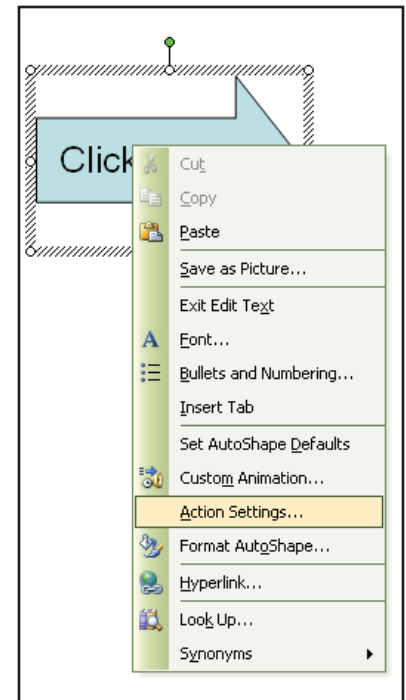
Click

Cut
Copy
Paste
Save as Picture...
Exit Edit Text
Font...
Bullets and Numbering...
Insert Tab
Set AutoShape Defaults
Custom Animation...
Action Settings...
Format AutoShape...
Hyperlink...
Look Up...
Synonyms